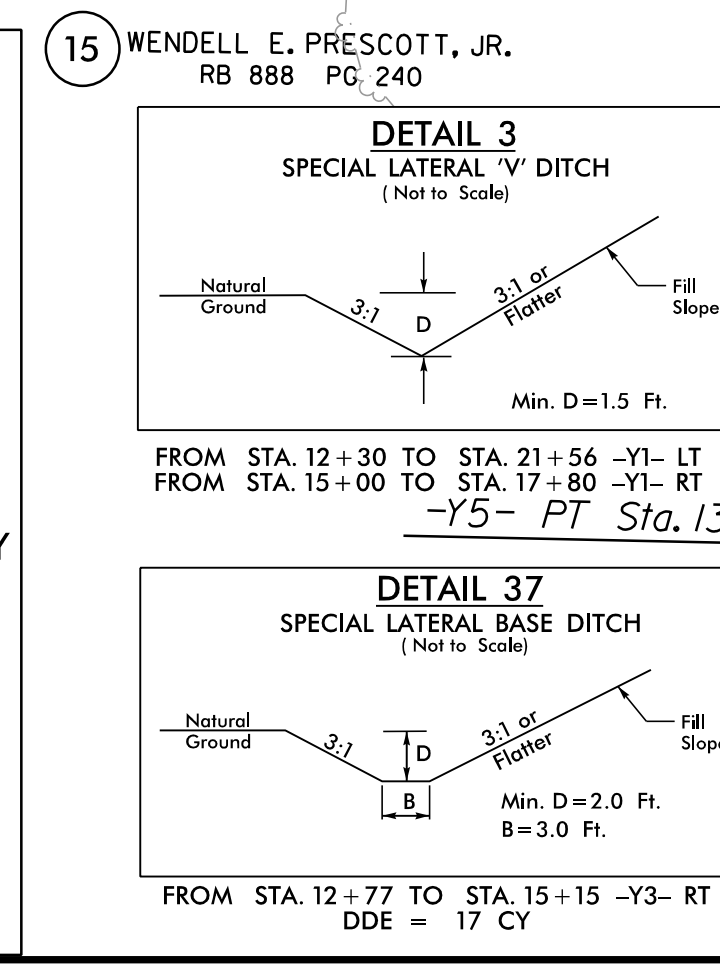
15 WENDELL E. PRESCOTT, JR.
RB 888 PG 240

DETAIL 3
SPECIAL LATERAL 'V' DITCH
( Not to Scale)

Natural Ground
3:1
D
3:1 or Flatter
Fill Slope
Min. D = 1.5 Ft.

FROM STA. 12 + 30 TO STA. 21 + 56 –Y1– LT
FROM STA. 15 + 00 TO STA. 17 + 80 –Y1– RT

–Y5– PT Sta. 13

Y

DETAIL 37
SPECIAL LATERAL BASE DITCH
( Not to Scale)

Natural Ground
3:1
D
B
3:1 or Flatter
Fill Slope
Min. D = 2.0 Ft.
B = 3.0 Ft.

FROM STA. 12 + 77 TO STA. 15 + 15 –Y3– RT
DDE = 17 CY